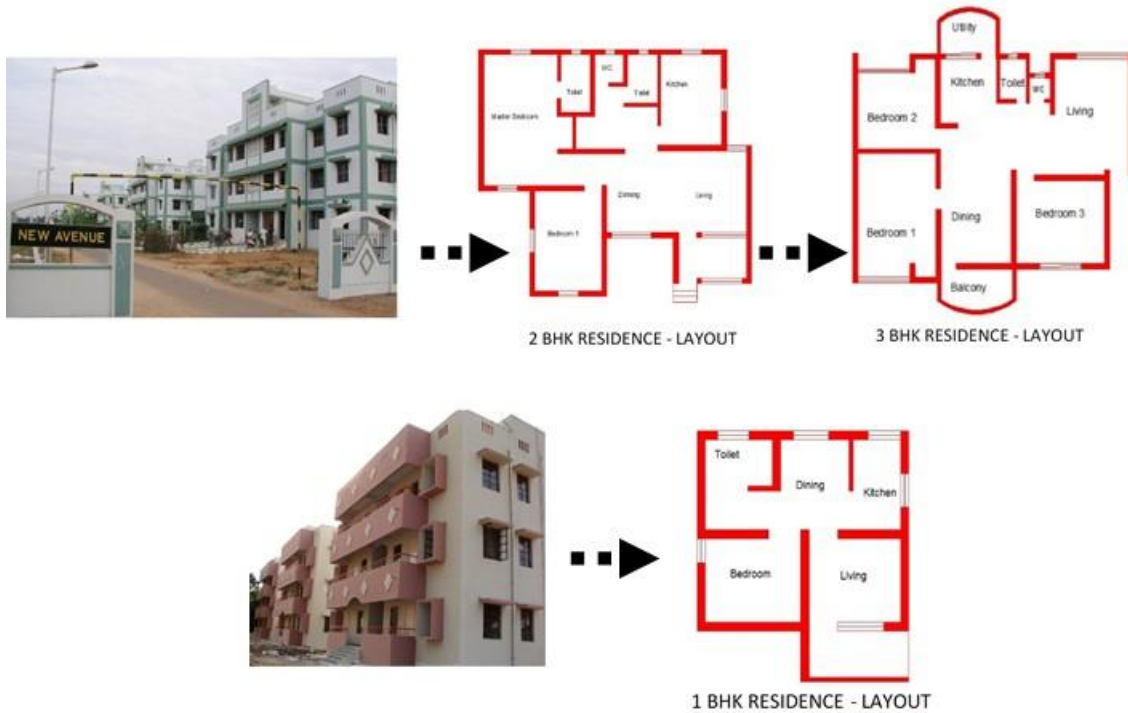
NEW AVENUE

Master Bedroom
Toilet
WC
Toilet
Kitchen
Dining
Living
Bedroom 1

2 BHK RESIDENCE - LAYOUT

Utility
Kitchen
Toilet
WC
Living
Bedroom 2
Dining
Bedroom 1
Bedroom 3
Balcony

3 BHK RESIDENCE - LAYOUT

Toilet
Dining
Kitchen
Bedroom
Living

1 BHK RESIDENCE - LAYOUT